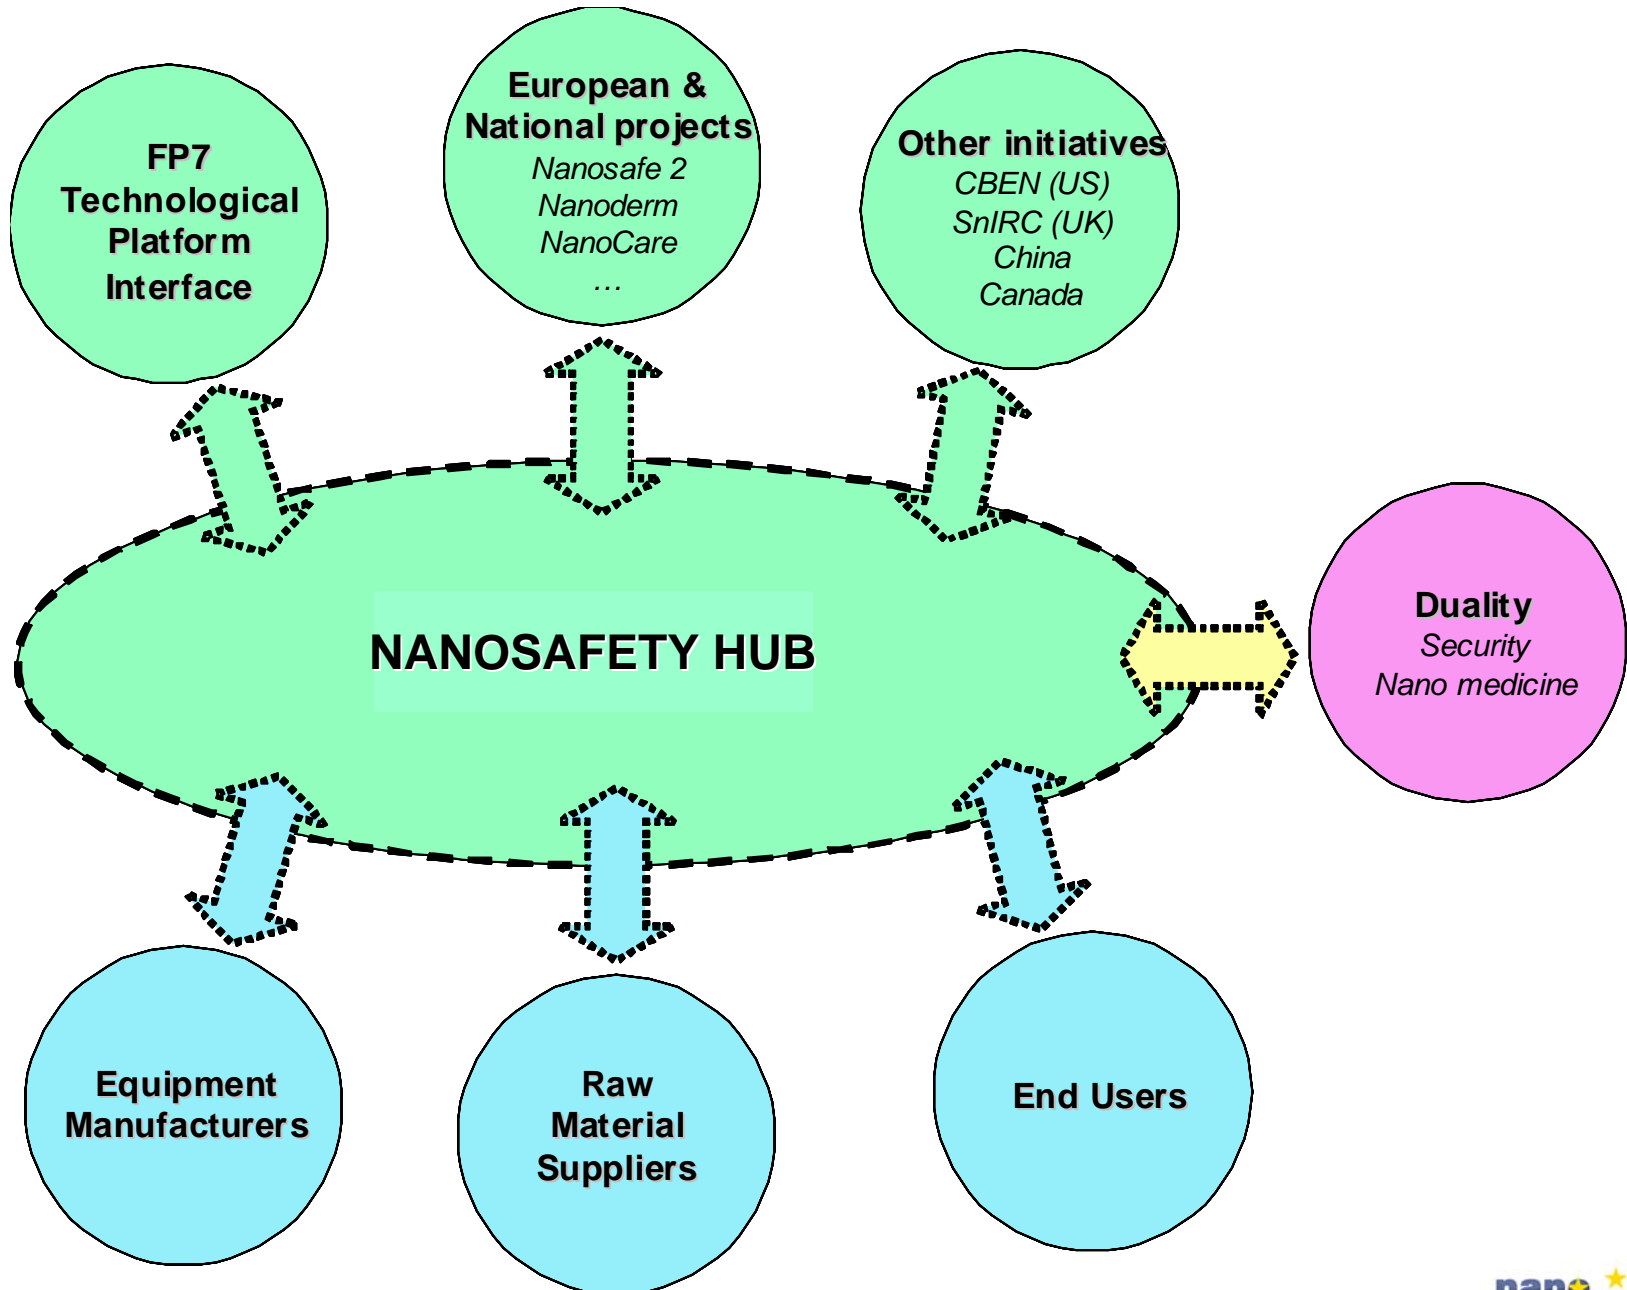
FP7 Technological Platform Interface

European & National projects
Nanosafe 2
Nanoderm
NanoCare
…

Other initiatives
CBEN (US)
SnIRC (UK)
China
Canada

NANOSAFETY HUB

Duality
Security
Nano medicine

Equipment Manufacturers

Raw Material Suppliers

End Users

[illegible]